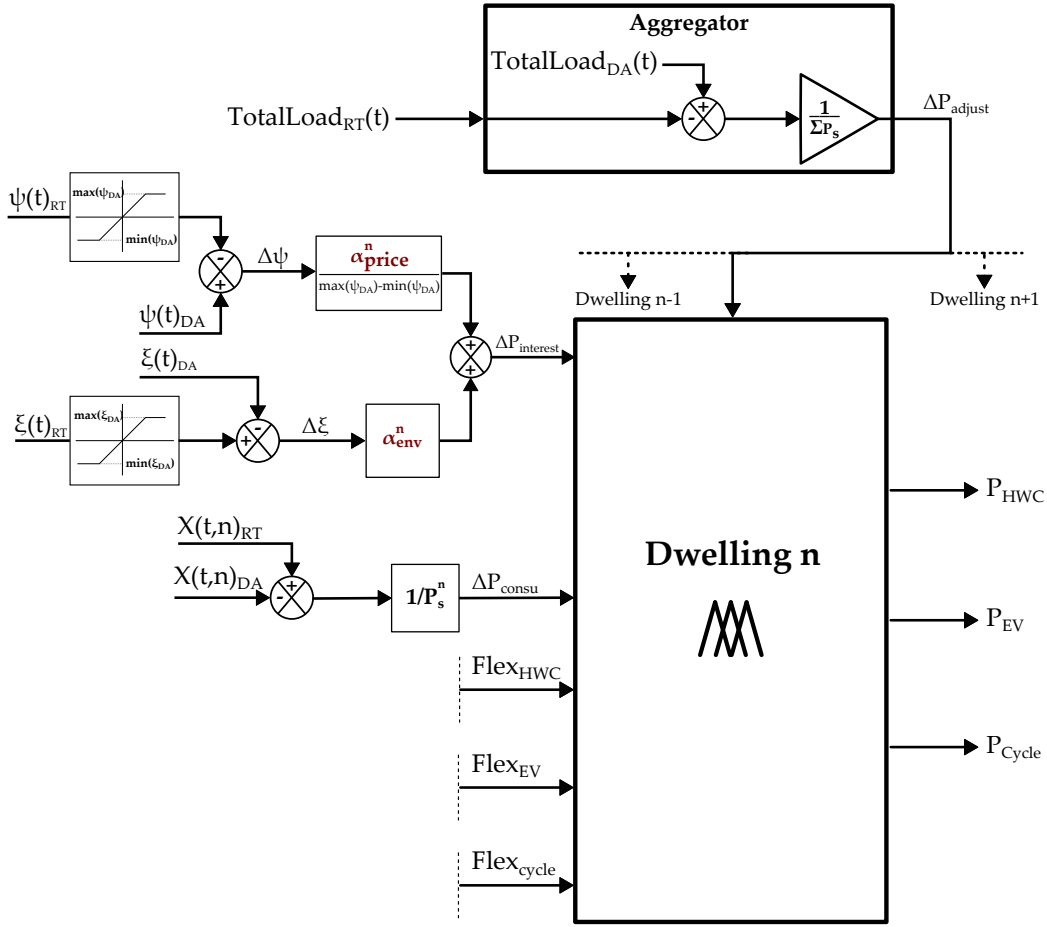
Aggregator

$TotalLoad_{DA}(t)$

+

-

$\frac{1}{\Sigma P_s}$

$\Delta P_{adjust}$

$TotalLoad_{RT}(t)$

$\psi(t)_{RT}$

$max(\psi_{DA})$

$min(\psi_{DA})$

-

+

$\Delta\psi$

$\frac{\alpha^n_{price}}{max(\psi_{DA})-min(\psi_{DA})}$

$\psi(t)_{DA}$

Dwelling n-1

Dwelling n+1

+

+

$\Delta P_{interest}$

$\xi(t)_{DA}$

$\xi(t)_{RT}$

$max(\xi_{DA})$

$min(\xi_{DA})$

-

+

$\Delta\xi$

$\alpha^n_{env}$

$P_{HWC}$

Dwelling n

$X(t,n)_{RT}$

$X(t,n)_{DA}$

+

-

$1/P^n_s$

$\Delta P_{consu}$

$P_{EV}$

$Flex_{HWC}$

$P_{Cycle}$

$Flex_{EV}$

$Flex_{cycle}$